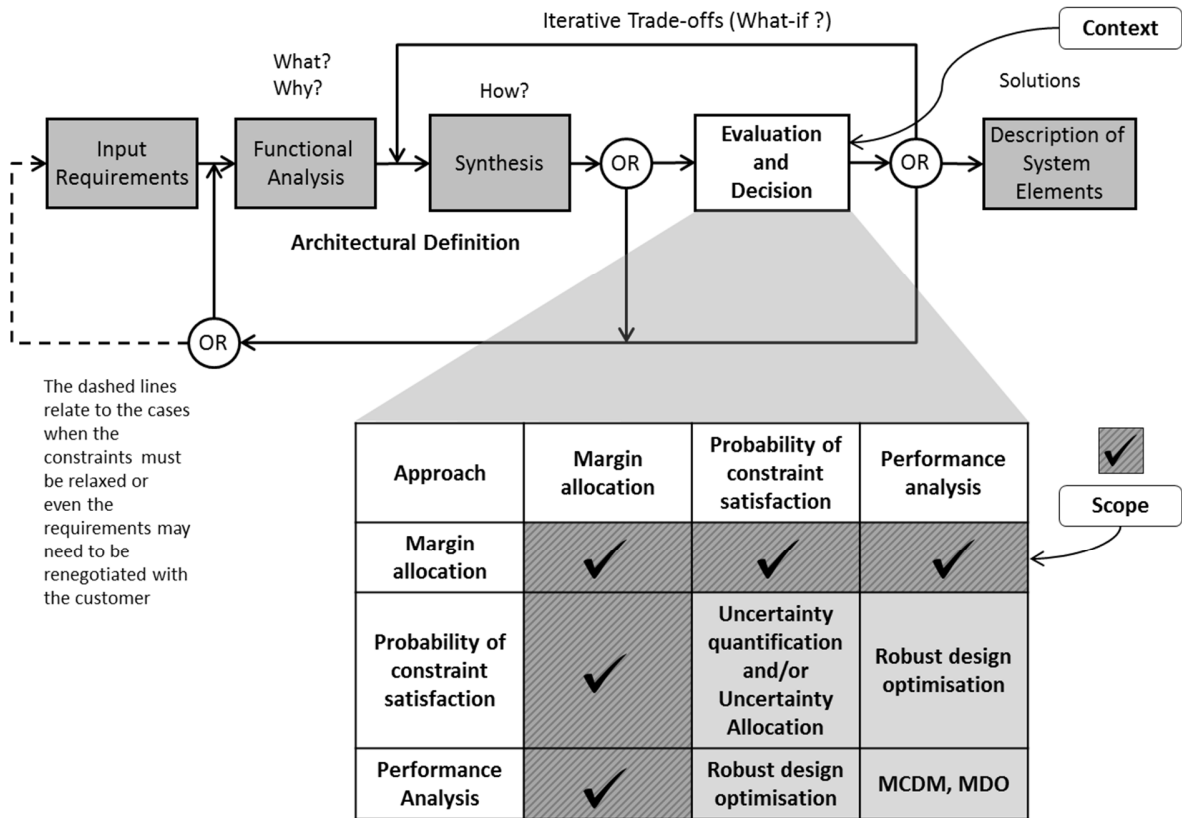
Iterative Trade-offs (What-if ?)

Context

What?
Why?

How?

Solutions

Input Requirements

Functional Analysis

Synthesis

OR

Evaluation and Decision

OR

Description of System Elements

Architectural Definition

OR

The dashed lines relate to the cases when the constraints must be relaxed or even the requirements may need to be renegotiated with the customer

| Approach | Margin allocation | Probability of constraint satisfaction | Performance analysis |
|---|---|---|---|
| Margin allocation | ✔ | ✔ | ✔ |
| Probability of constraint satisfaction | ✔ | Uncertainty quantification and/or Uncertainty Allocation | Robust design optimisation |
| Performance Analysis | ✔ | Robust design optimisation | MCDM, MDO |

✔

Scope